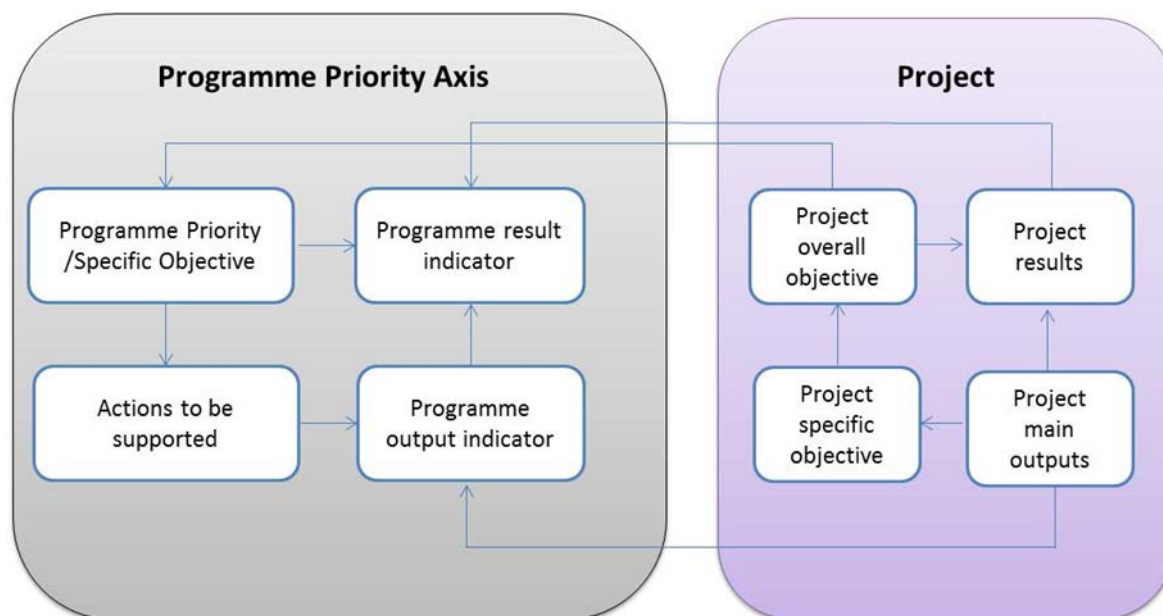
Programme Priority Axis

Programme Priority /Specific Objective

Programme result indicator

Actions to be supported

Programme output indicator

Project

Project overall objective

Project results

Project specific objective

Project main outputs